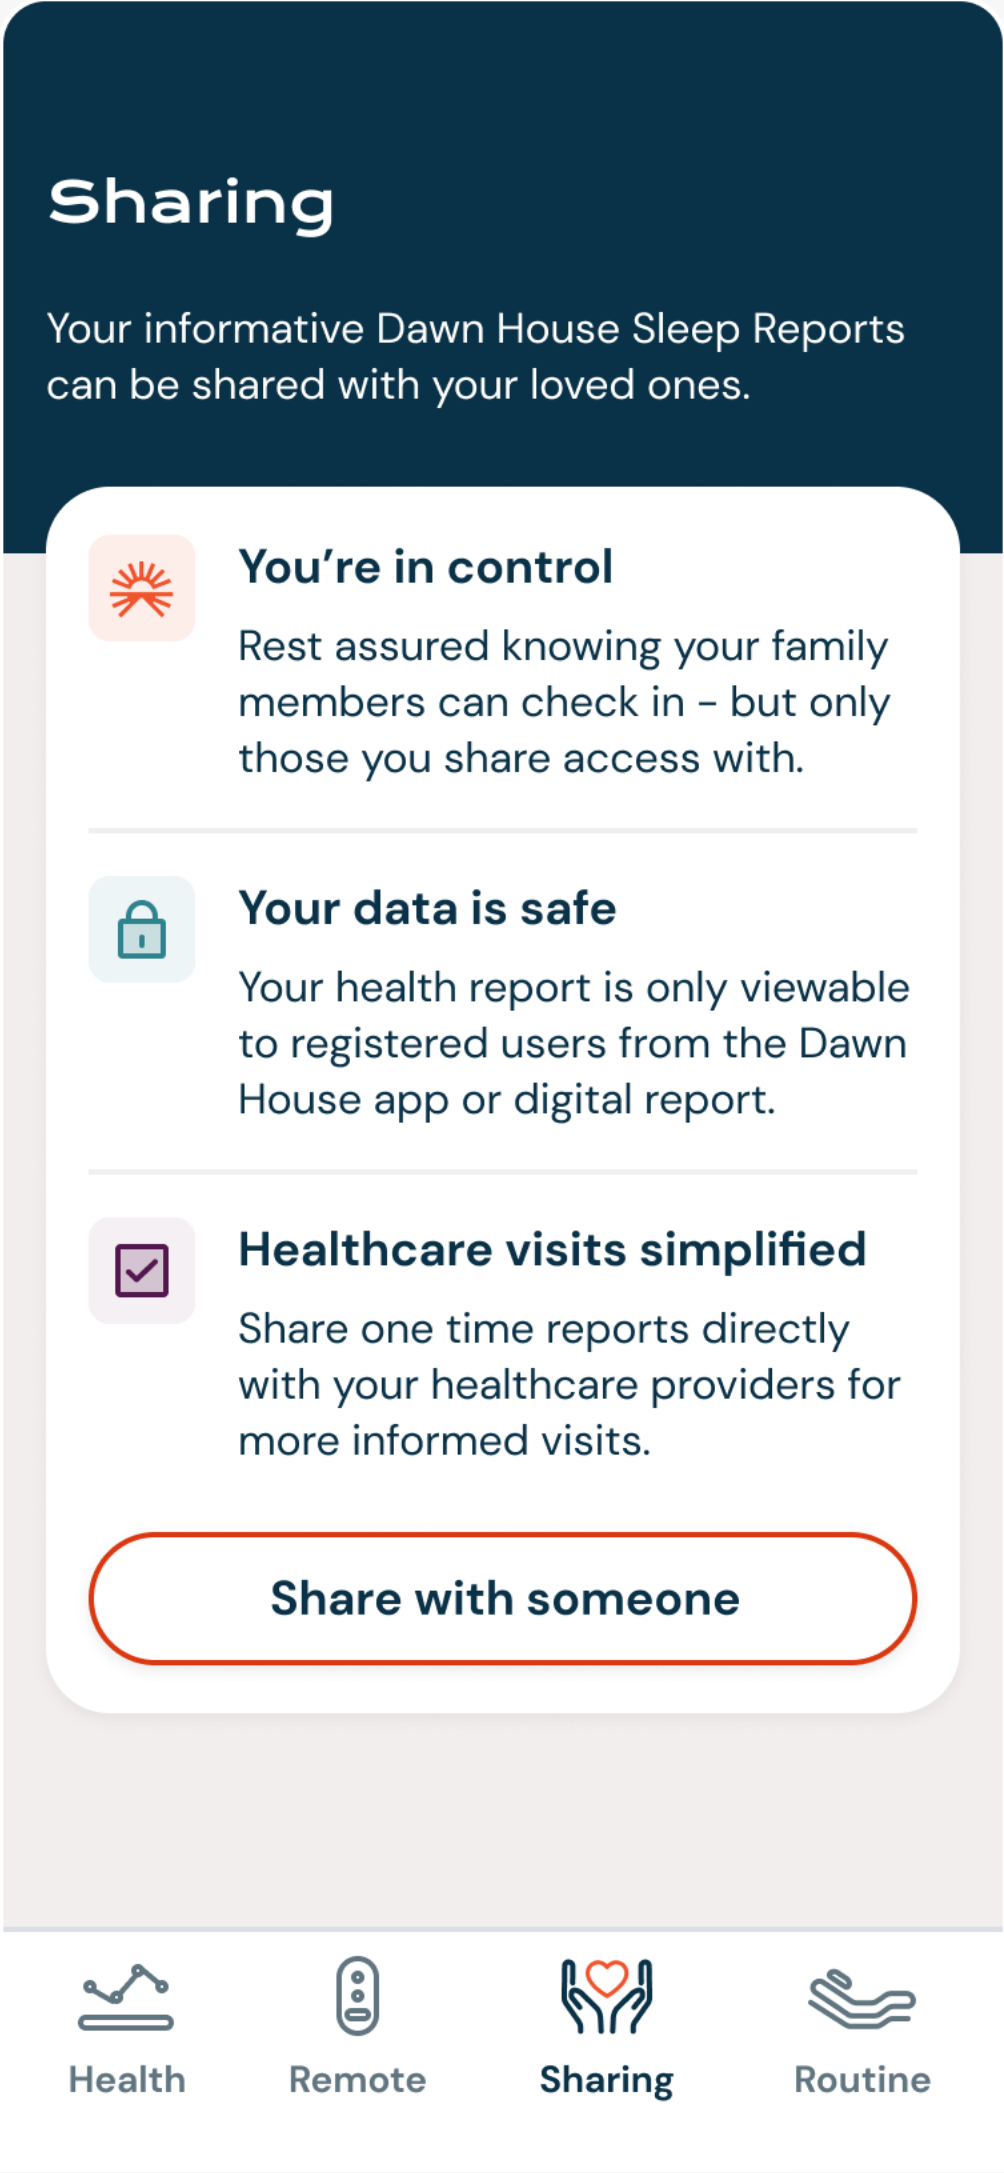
Sharing

Your informative Dawn House Sleep Reports can be shared with your loved ones.

You’re in control

Rest assured knowing your family members can check in - but only those you share access with.

Your data is safe

Your health report is only viewable to registered users from the Dawn House app or digital report.

Healthcare visits simplified

Share one time reports directly with your healthcare providers for more informed visits.

Share with someone

Health
Remote
Sharing
Routine